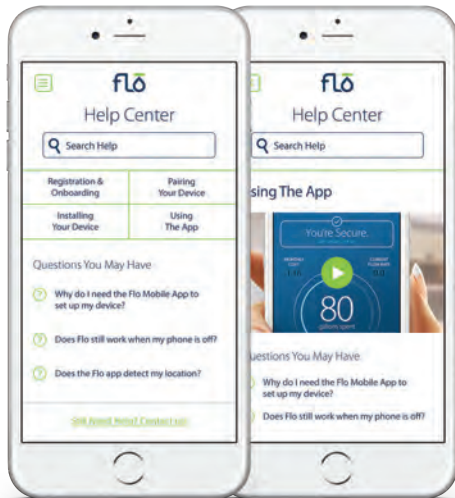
flo
Help Center
Search Help

| Registration & Onboarding | Pairing Your Device |
|---|---|
| Installing Your Device | Using The App |

Questions You May Have
Why do I need the Flo Mobile App to set up my device?
Does Flo still work when my phone is off?
Does the Flo app detect my location?

Still Need Help? Contact us!

flo
Help Center
Search Help

sing The App

You're Secure.
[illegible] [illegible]
80
gallons spent

uestions You May Have
Why do I need the Flo Mobile App to set up my device?
Does Flo still work when my phone is off?